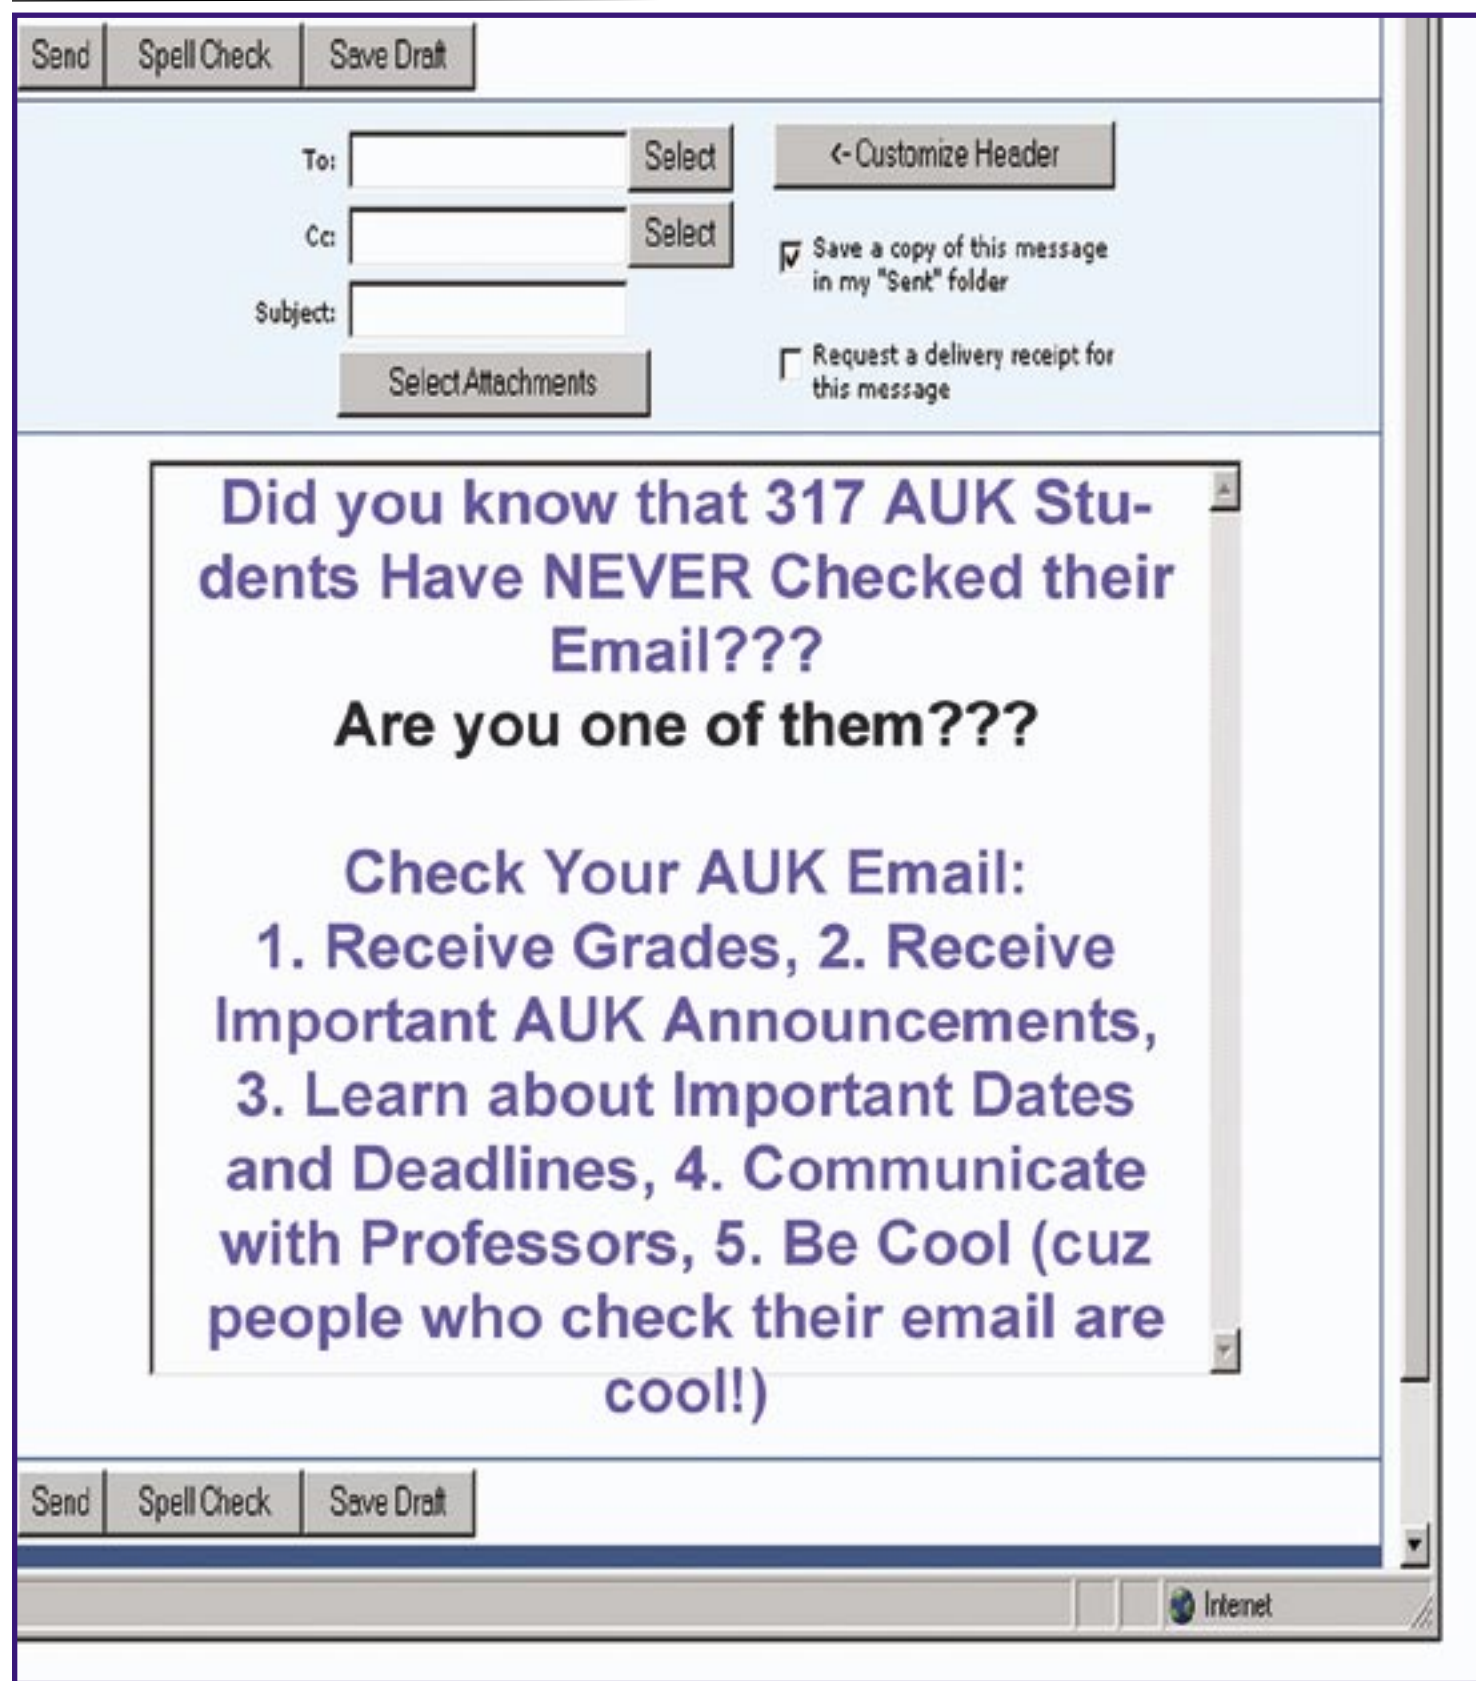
Send | Spell Check | Save Draft

To: Select
Cc: Select
Subject:
Select Attachments

<- Customize Header

☑ Save a copy of this message in my "Sent" folder

☐ Request a delivery receipt for this message

Did you know that 317 AUK Students Have NEVER Checked their Email???
Are you one of them???

Check Your AUK Email:
1. Receive Grades, 2. Receive Important AUK Announcements, 3. Learn about Important Dates and Deadlines, 4. Communicate with Professors, 5. Be Cool (cuz people who check their email are cool!)

Send | Spell Check | Save Draft

Internet